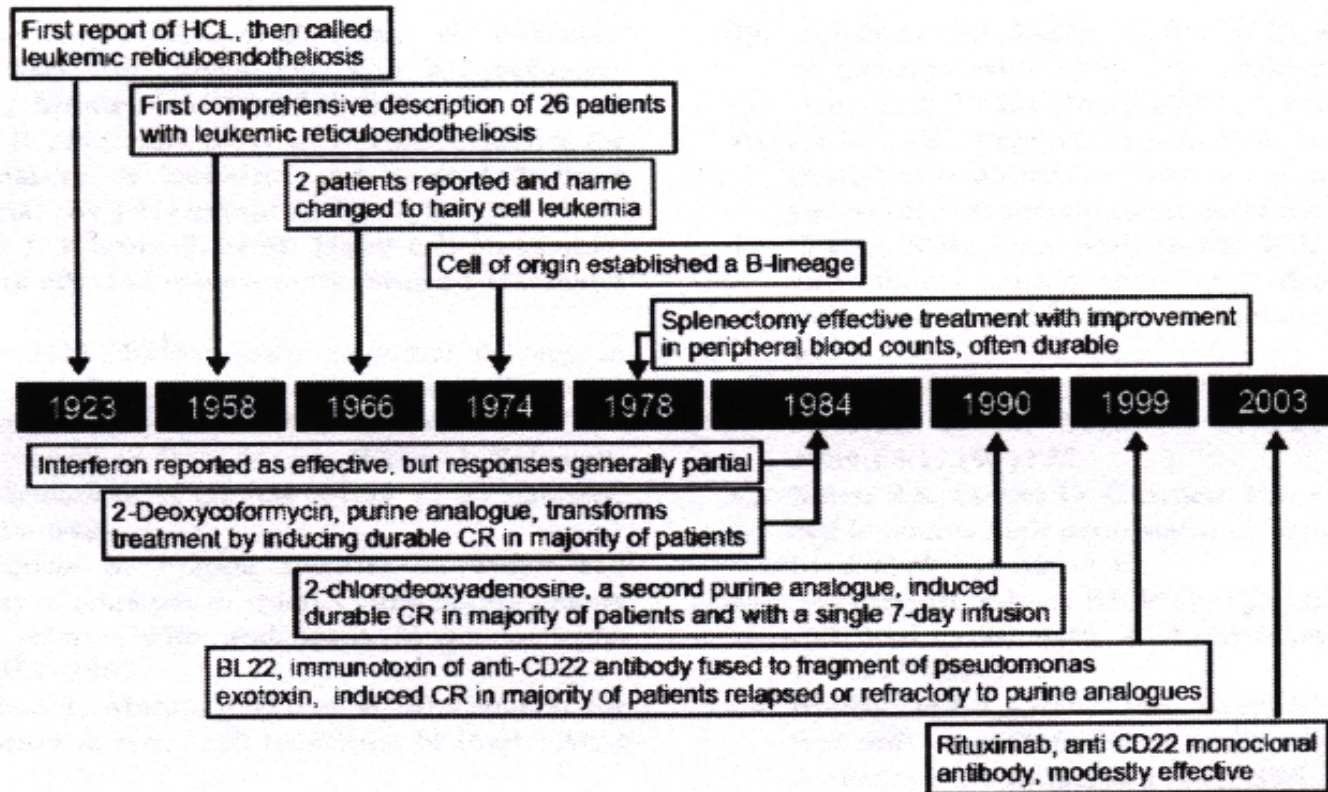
First report of HCL, then called leukemic reticuloendotheliosis

First comprehensive description of 26 patients with leukemic reticuloendotheliosis

2 patients reported and name changed to hairy cell leukemia

Cell of origin established a B-lineage

Splenectomy effective treatment with improvement in peripheral blood counts, often durable

1923 1958 1966 1974 1978 1984 1990 1999 2003

Interferon reported as effective, but responses generally partial

2-Deoxycoformycin, purine analogue, transforms treatment by inducing durable CR in majority of patients

2-chlorodeoxyadenosine, a second purine analogue, induced durable CR in majority of patients and with a single 7-day infusion

BL22, immunotoxin of anti-CD22 antibody fused to fragment of pseudomonas exotoxin, induced CR in majority of patients relapsed or refractory to purine analogues

Rituximab, anti CD22 monoclonal antibody, modestly effective